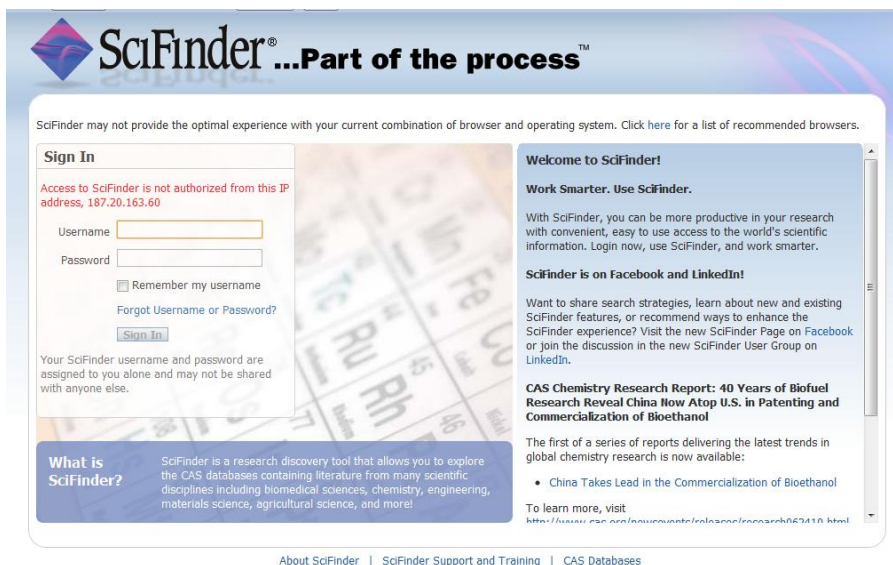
SciFinder® ...Part of the process™

SciFinder may not provide the optimal experience with your current combination of browser and operating system. Click here for a list of recommended browsers.

Sign In

Access to SciFinder is not authorized from this IP address, 187.20.163.60

Username

Password

Remember my username

Forgot Username or Password?

Sign In

Your SciFinder username and password are assigned to you alone and may not be shared with anyone else.

What is SciFinder?

SciFinder is a research discovery tool that allows you to explore the CAS databases containing literature from many scientific disciplines including biomedical sciences, chemistry, engineering, materials science, agricultural science, and more!

Welcome to SciFinder!

Work Smarter. Use SciFinder.

With SciFinder, you can be more productive in your research with convenient, easy to use access to the world's scientific information. Login now, use SciFinder, and work smarter.

SciFinder is on Facebook and LinkedIn!

Want to share search strategies, learn about new and existing SciFinder features, or recommend ways to enhance the SciFinder experience? Visit the new SciFinder Page on Facebook or join the discussion in the new SciFinder User Group on LinkedIn.

CAS Chemistry Research Report: 40 Years of Biofuel Research Reveal China Now Atop U.S. in Patenting and Commercialization of Bioethanol

The first of a series of reports delivering the latest trends in global chemistry research is now available:

• China Takes Lead in the Commercialization of Bioethanol

To learn more, visit
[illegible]

About SciFinder | SciFinder Support and Training | CAS Databases